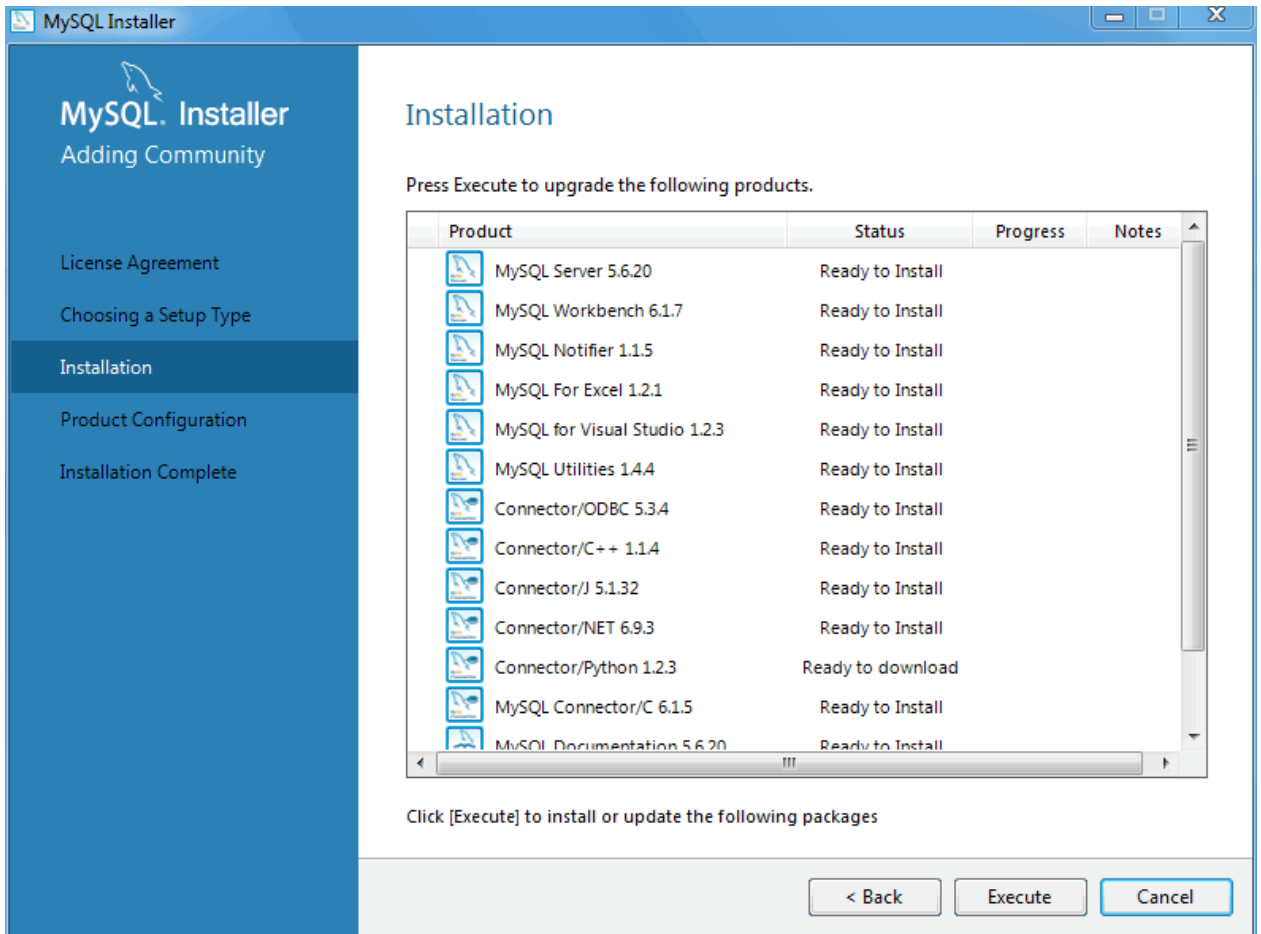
MySQL Installer

MySQL. Installer
Adding Community

License Agreement
Choosing a Setup Type
Installation
Product Configuration
Installation Complete

Installation

Press Execute to upgrade the following products.

| Product | Status | Progress | Notes |
|---|---|---|---|
| MySQL Server 5.6.20 | Ready to Install | | |
| MySQL Workbench 6.1.7 | Ready to Install | | |
| MySQL Notifier 1.1.5 | Ready to Install | | |
| MySQL For Excel 1.2.1 | Ready to Install | | |
| MySQL for Visual Studio 1.2.3 | Ready to Install | | |
| MySQL Utilities 1.4.4 | Ready to Install | | |
| Connector/ODBC 5.3.4 | Ready to Install | | |
| Connector/C++ 1.1.4 | Ready to Install | | |
| Connector/J 5.1.32 | Ready to Install | | |
| Connector/NET 6.9.3 | Ready to Install | | |
| Connector/Python 1.2.3 | Ready to download | | |
| MySQL Connector/C 6.1.5 | Ready to Install | | |
| MySQL Documentation 5.6.20 | Ready to Install | | |

Click [Execute] to install or update the following packages

< Back
Execute
Cancel